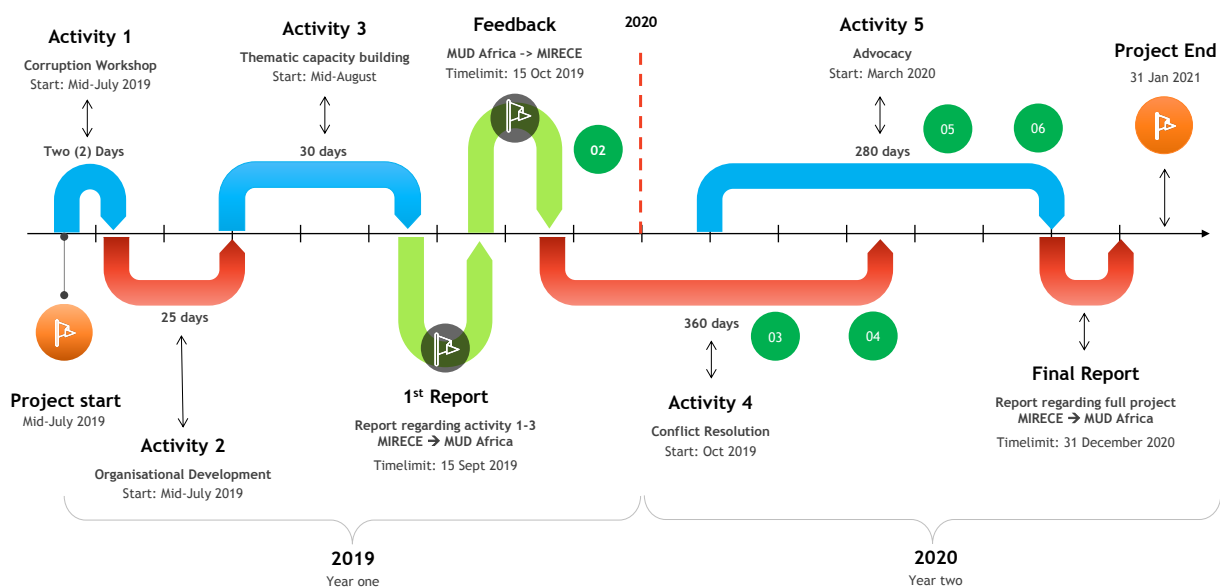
Activity 1
Corruption Workshop
Start: Mid-July 2019

Two (2) Days

Activity 3
Thematic capacity building
Start: Mid-August

30 days

Feedback
MUD Africa -> MIRECE
Timelimit: 15 Oct 2019

02

2020

Activity 5
Advocacy
Start: March 2020

05

06

280 days

Project End
31 Jan 2021

25 days

Project start
Mid-July 2019

Activity 2
Organisational Development
Start: Mid-July 2019

1$^{st}$ Report
Report regarding activity 1-3
MIRECE → MUD Africa
Timelimit: 15 Sept 2019

360 days

03

04

Activity 4
Conflict Resolution
Start: Oct 2019

Final Report
Report regarding full project
MIRECE → MUD Africa
Timelimit: 31 December 2020

2019
Year one

2020
Year two